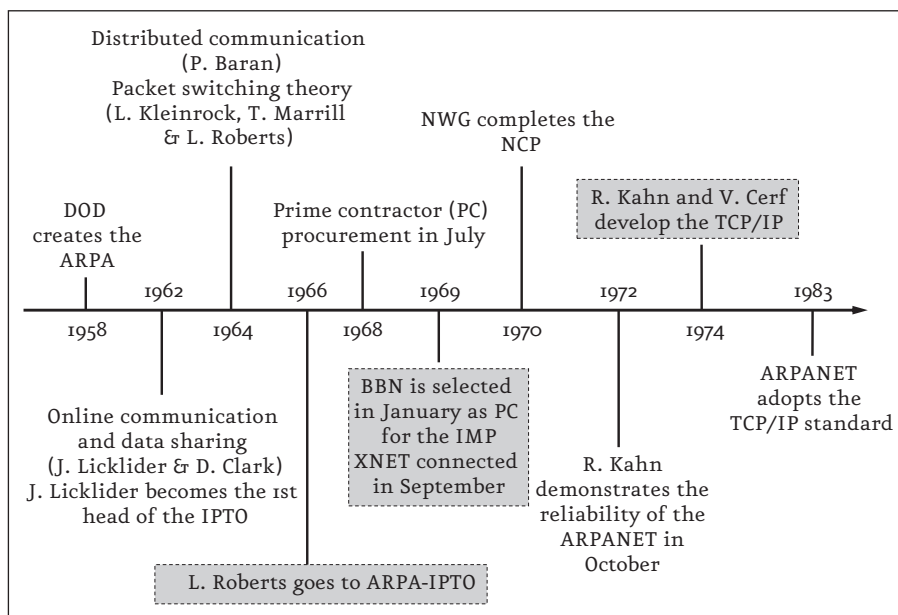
Distributed communication (P. Baran)
Packet switching theory (L. Kleinrock, T. Marrill & L. Roberts)

NWG completes the NCP

R. Kahn and V. Cerf develop the TCP/IP

DOD creates the ARPA

Prime contractor (PC) procurement in July

1962

1966

1969

1972

1983

1958

1964

1968

1970

1974

Online communication and data sharing (J. Licklider & D. Clark)
J. Licklider becomes the 1st head of the IPTO

BBN is selected in January as PC for the IMP
XNET connected in September

R. Kahn demonstrates the reliability of the ARPANET in October

ARPANET adopts the TCP/IP standard

L. Roberts goes to ARPA-IPTO